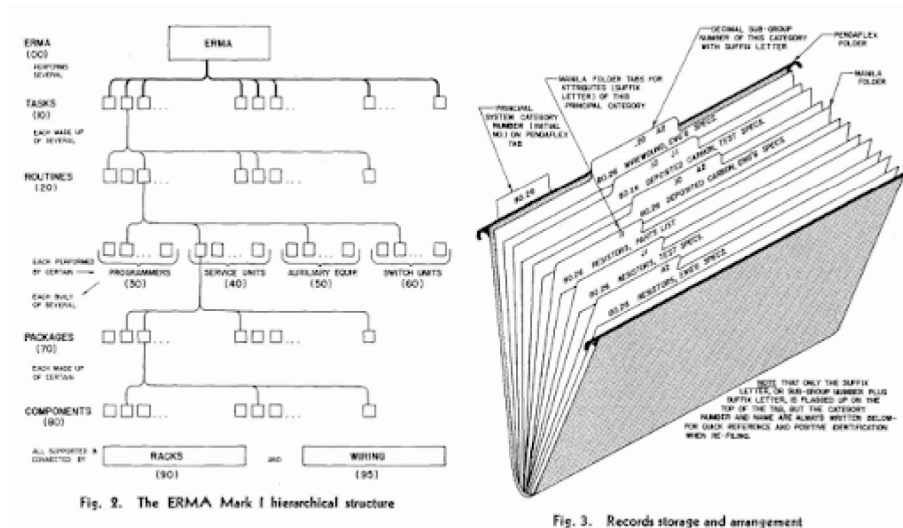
ERMA
(00)
PERFORMING SEVERAL

ERMA

TASKS
(10)
EACH MADE UP OF SEVERAL

ROUTINES
(20)

EACH PERFORMED BY CERTAIN

EACH BUILT OF SEVERAL

PROGRAMMERS
(30)

SERVICE UNITS
(40)

AUXILIARY EQUIP.
(50)

SWITCH UNITS
(60)

PACKAGES
(70)
EACH MADE UP OF CERTAIN

COMPONENTS
(80)

ALL SUPPORTED & CONNECTED BY

RACKS
(90)

AND

WIRING
(95)

Fig. 2. The ERMA Mark I hierarchical structure

PRINCIPAL SYSTEM CATEGORY NUMBER (INITIAL NO.) ON PENDAFLEX TAB

MANILA FOLDER TABS FOR ATTRIBUTES (SUFFIX LETTER) OF THIS PRINCIPAL CATEGORY

DECIMAL SUB-GROUP NUMBER OF THIS CATEGORY WITH SUFFIX LETTER

PENDAFLEX FOLDER

MANILA FOLDER

80.26

.20 A2
WIREWOUND, ENG'G SPECS.

.10 J1
80.26 DEPOSITED CARBON, TEST SPECS.

.10 A2
80.26 DEPOSITED CARBON, ENG'G SPECS.

80.26 RESISTORS, PARTS LIST

J1
80.26 RESISTORS, TEST SPECS.

A2
80.26 RESISTORS, ENG'G SPECS.

NOTE THAT ONLY THE SUFFIX LETTER, OR SUB-GROUP NUMBER PLUS SUFFIX LETTER, IS FLAGGED UP ON THE TOP OF THE TAB, BUT THE CATEGORY NUMBER AND NAME ARE ALWAYS WRITTEN BELOW- FOR QUICK REFERENCE AND POSITIVE IDENTIFICATION WHEN RE-FILING.

Fig. 3. Records storage and arrangement